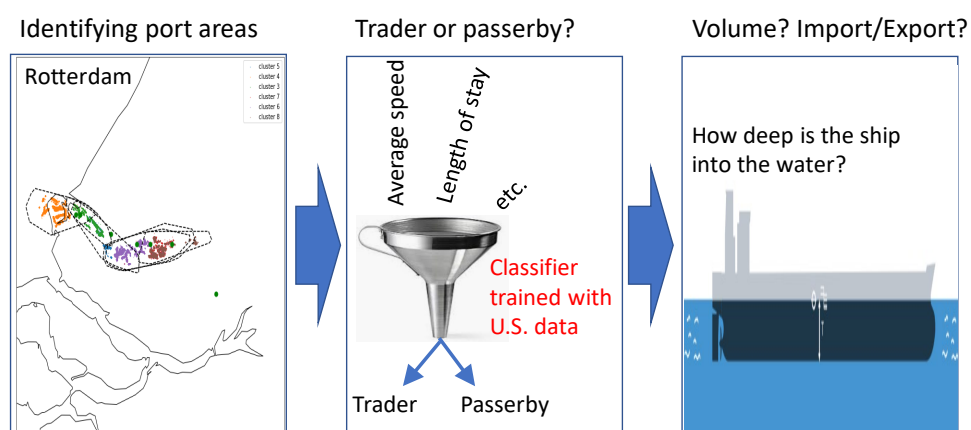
Identifying port areas

Rotterdam

cluster 5
cluster 4
cluster 3
cluster 7
cluster 6
cluster 8

Trader or passerby?

Average speed

Length of stay

etc.

Classifier trained with U.S. data

Trader

Passerby

Volume? Import/Export?

How deep is the ship into the water?